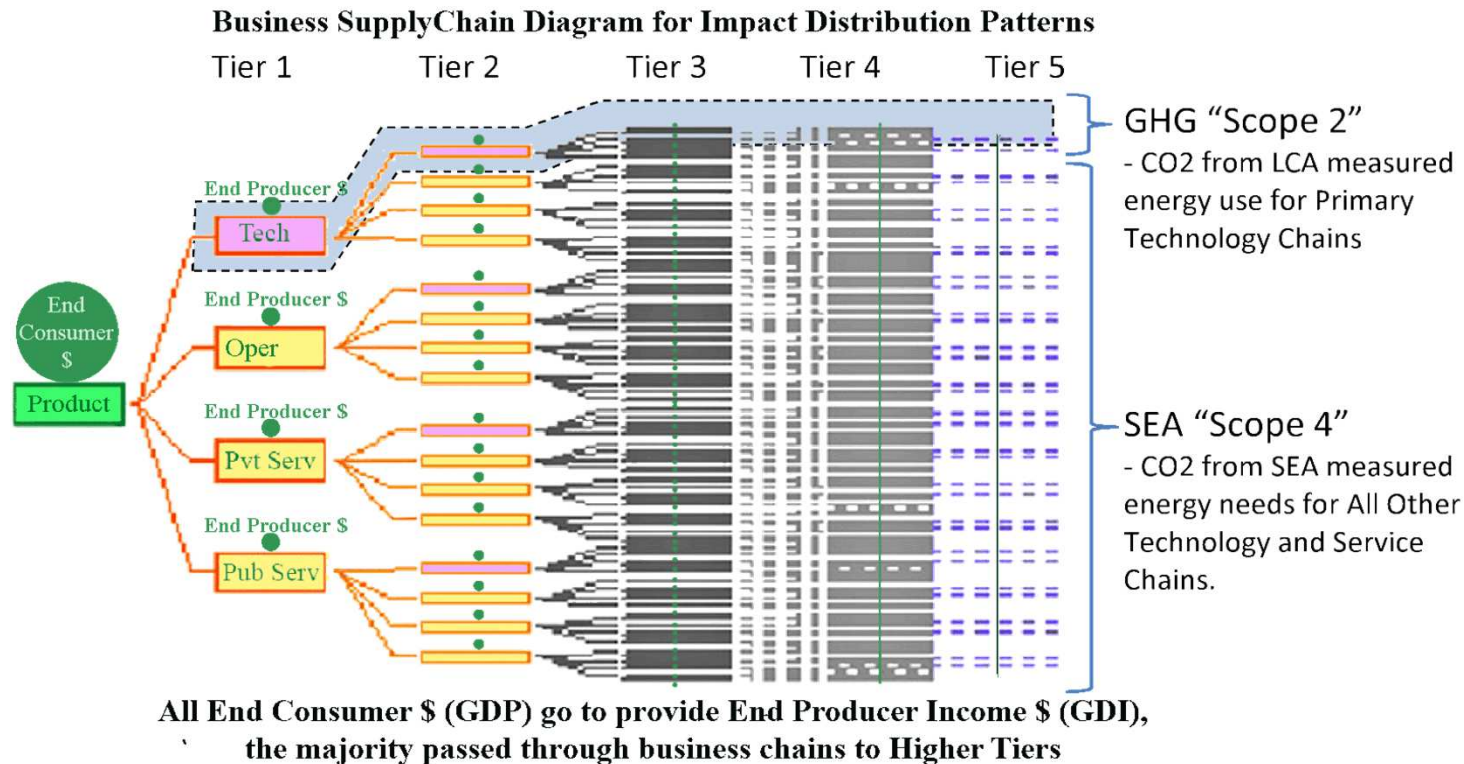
Business SupplyChain Diagram for Impact Distribution Patterns

Tier 1 Tier 2 Tier 3 Tier 4 Tier 5

GHG "Scope 2"
- CO2 from LCA measured energy use for Primary Technology Chains

End Producer $
Tech

End Consumer $
Product

End Producer $
Oper

End Producer $
Pvt Serv

End Producer $
Pub Serv

SEA "Scope 4"
- CO2 from SEA measured energy needs for All Other Technology and Service Chains.

All End Consumer $ (GDP) go to provide End Producer Income $ (GDI),
` the majority passed through business chains to Higher Tiers